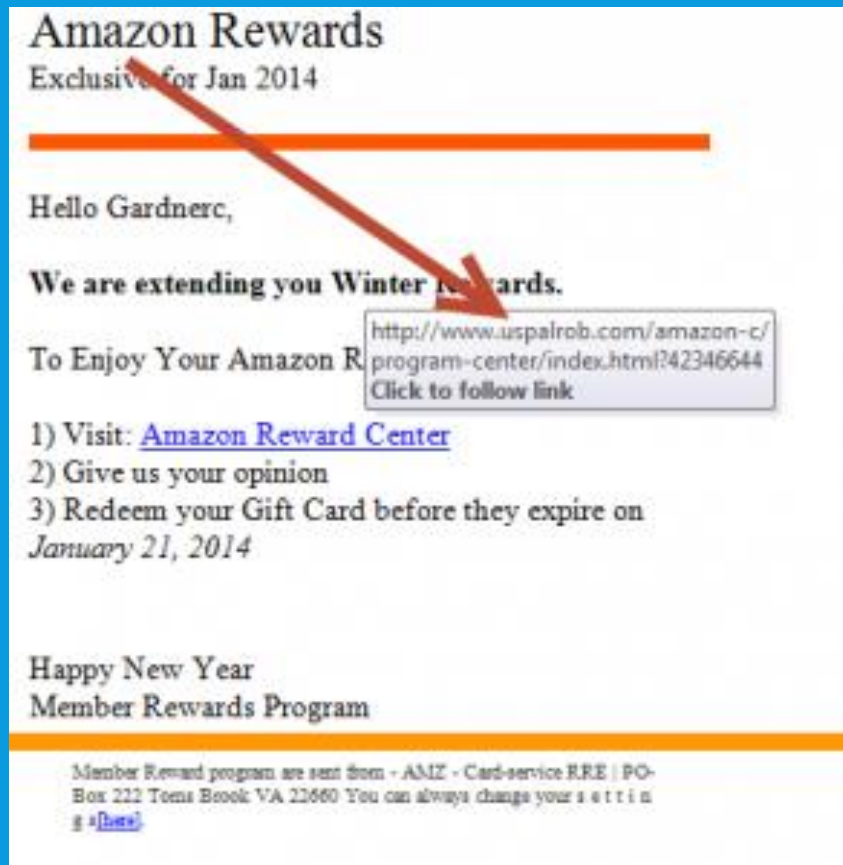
Amazon Rewards
Exclusive for Jan 2014

Hello Gardnerc,

**We are extending you Winter Rewards.**

To Enjoy Your Amazon R

http://www.uspalrob.com/amazon-c/program-center/index.html?42346644
Click to follow link

1) Visit: Amazon Reward Center
2) Give us your opinion
3) Redeem your Gift Card before they expire on *January 21, 2014*

Happy New Year
Member Rewards Program

Member Reward program are sent from - AMZ - Card-service RRE | PO-Box 222 Toms Brook VA 22660 You can always change your s e t t i n g s[here].